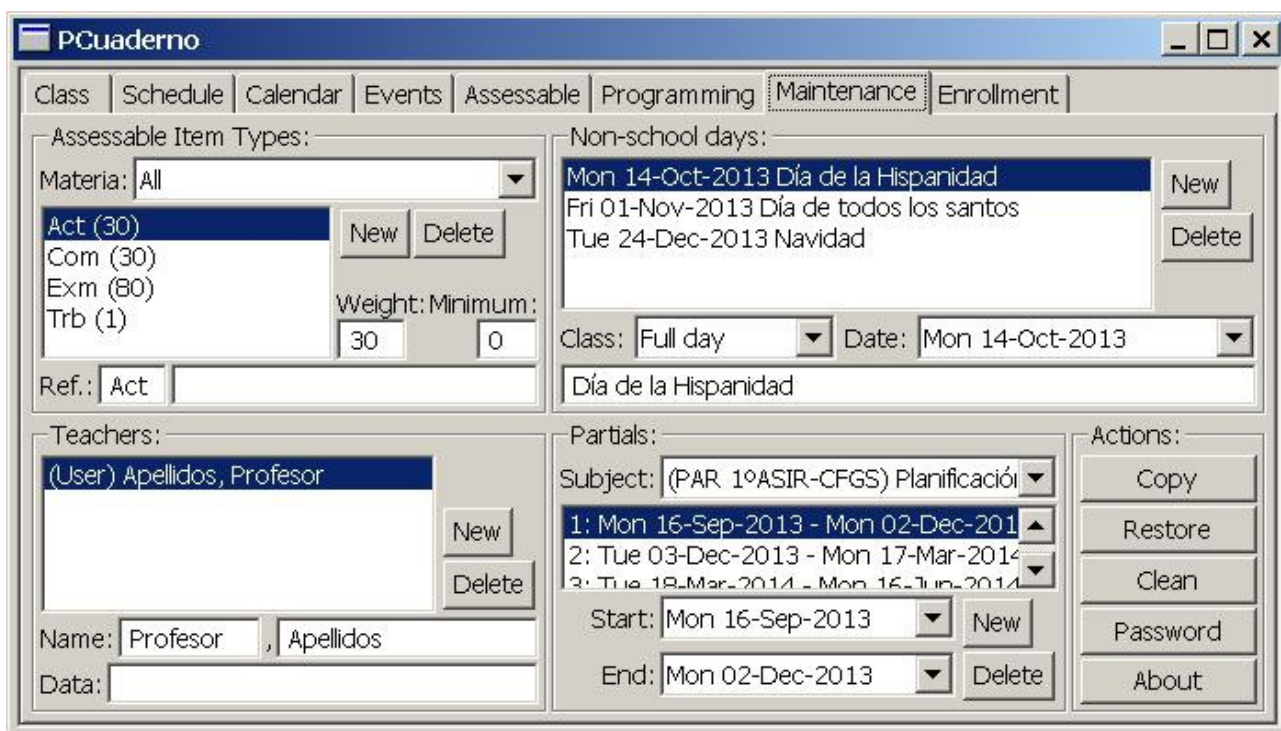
PCuaderno

Class | Schedule | Calendar | Events | Assessable | Programming | Maintenance | Enrollment

Assessable Item Types:
Materia: All
Act (30)
Com (30)
Exm (80)
Trb (1)
New
Delete
Weight: Minimum:
30
0
Ref.: Act

Non-school days:
Mon 14-Oct-2013 Día de la Hispanidad
Fri 01-Nov-2013 Día de todos los santos
Tue 24-Dec-2013 Navidad
New
Delete
Class: Full day
Date: Mon 14-Oct-2013
Día de la Hispanidad

Teachers:
(User) Apellidos, Profesor
New
Delete
Name: Profesor , Apellidos
Data:

Partials:
Subject: (PAR 1ºASIR-CFGS) Planificació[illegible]
1: Mon 16-Sep-2013 - Mon 02-Dec-201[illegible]
2: Tue 03-Dec-2013 - Mon 17-Mar-201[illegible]
3: Tue 18-Mar-2014 - Mon 16-Jun-201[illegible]
Start: Mon 16-Sep-2013
New
End: Mon 02-Dec-2013
Delete

Actions:
Copy
Restore
Clean
Password
About